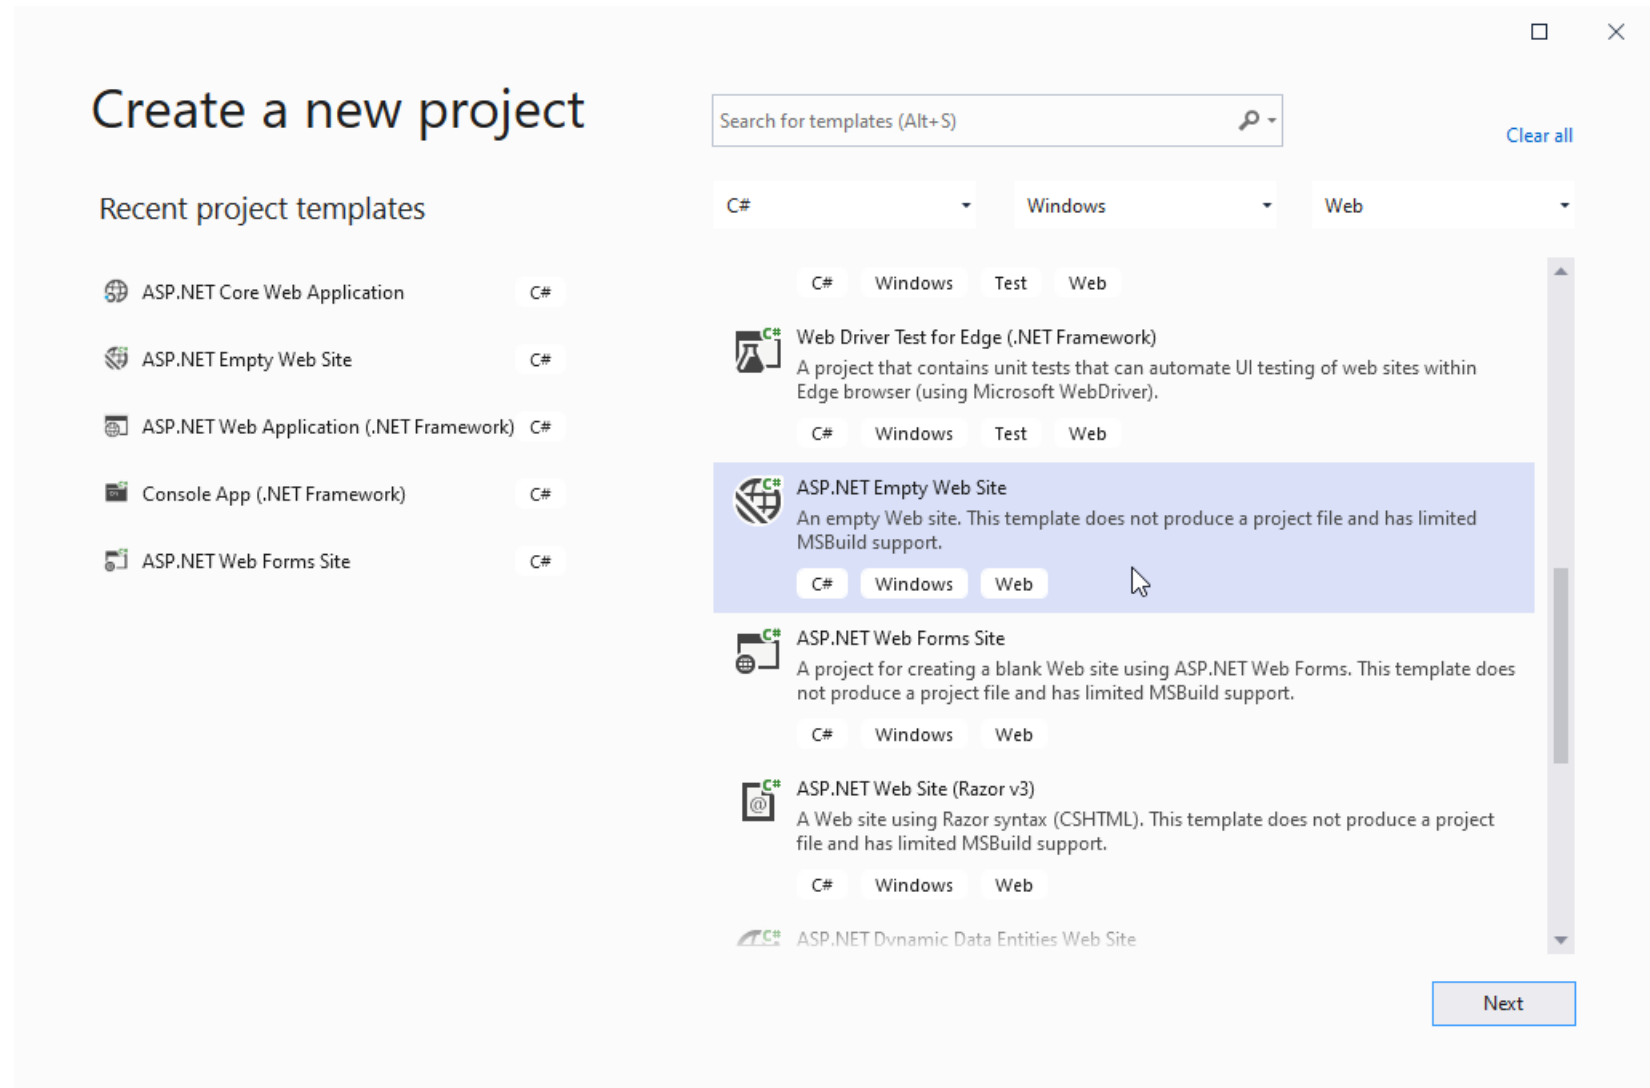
Create a new project

Recent project templates

ASP.NET Core Web Application C#

ASP.NET Empty Web Site C#

ASP.NET Web Application (.NET Framework) C#

Console App (.NET Framework) C#

ASP.NET Web Forms Site C#

Search for templates (Alt+S)

Clear all

C#

Windows

Web

C# Windows Test Web

Web Driver Test for Edge (.NET Framework)
A project that contains unit tests that can automate UI testing of web sites within Edge browser (using Microsoft WebDriver).

C# Windows Test Web

ASP.NET Empty Web Site
An empty Web site. This template does not produce a project file and has limited MSBuild support.

C# Windows Web

ASP.NET Web Forms Site
A project for creating a blank Web site using ASP.NET Web Forms. This template does not produce a project file and has limited MSBuild support.

C# Windows Web

ASP.NET Web Site (Razor v3)
A Web site using Razor syntax (CSHTML). This template does not produce a project file and has limited MSBuild support.

C# Windows Web

ASP.NET Dynamic Data Entities Web Site

Next